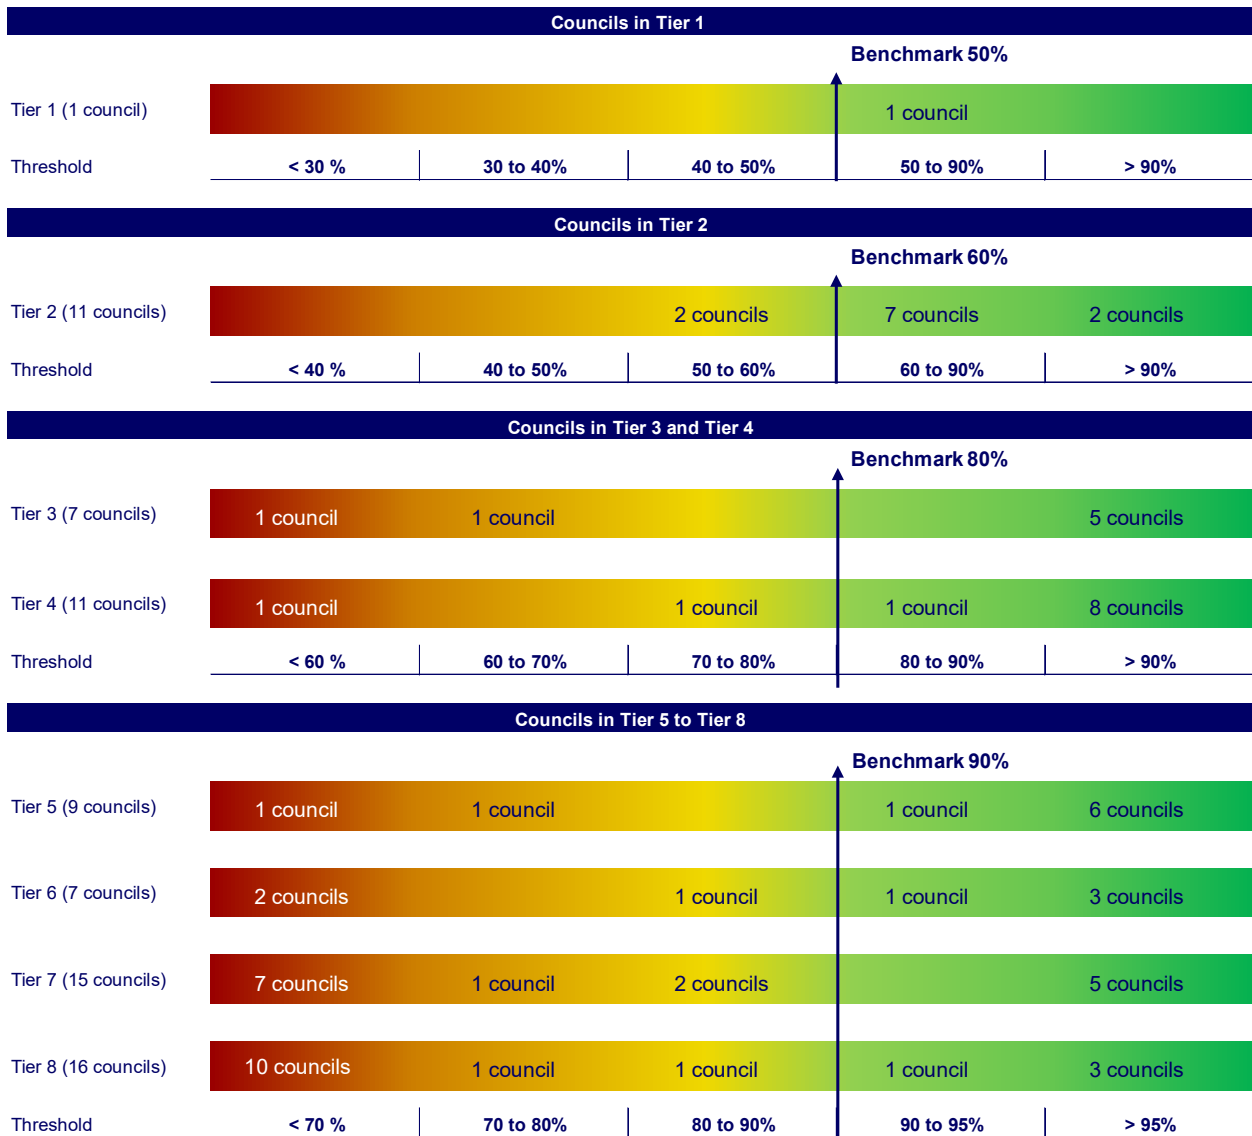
Councils in Tier 1

Benchmark 50%

Tier 1 (1 council)

1 council

Threshold

| < 30 % | 30 to 40% | 40 to 50% | 50 to 90% | > 90% |
|---|---|---|---|---|

Councils in Tier 2

Benchmark 60%

Tier 2 (11 councils)

2 councils

7 councils

2 councils

Threshold

| < 40 % | 40 to 50% | 50 to 60% | 60 to 90% | > 90% |
|---|---|---|---|---|

Councils in Tier 3 and Tier 4

Benchmark 80%

Tier 3 (7 councils)

1 council

1 council

5 councils

Tier 4 (11 councils)

1 council

1 council

1 council

8 councils

Threshold

| < 60 % | 60 to 70% | 70 to 80% | 80 to 90% | > 90% |
|---|---|---|---|---|

Councils in Tier 5 to Tier 8

Benchmark 90%

Tier 5 (9 councils)

1 council

1 council

1 council

6 councils

Tier 6 (7 councils)

2 councils

1 council

1 council

3 councils

Tier 7 (15 councils)

7 councils

1 council

2 councils

5 councils

Tier 8 (16 councils)

10 councils

1 council

1 council

1 council

3 councils

Threshold

| < 70 % | 70 to 80% | 80 to 90% | 90 to 95% | > 95% |
|---|---|---|---|---|